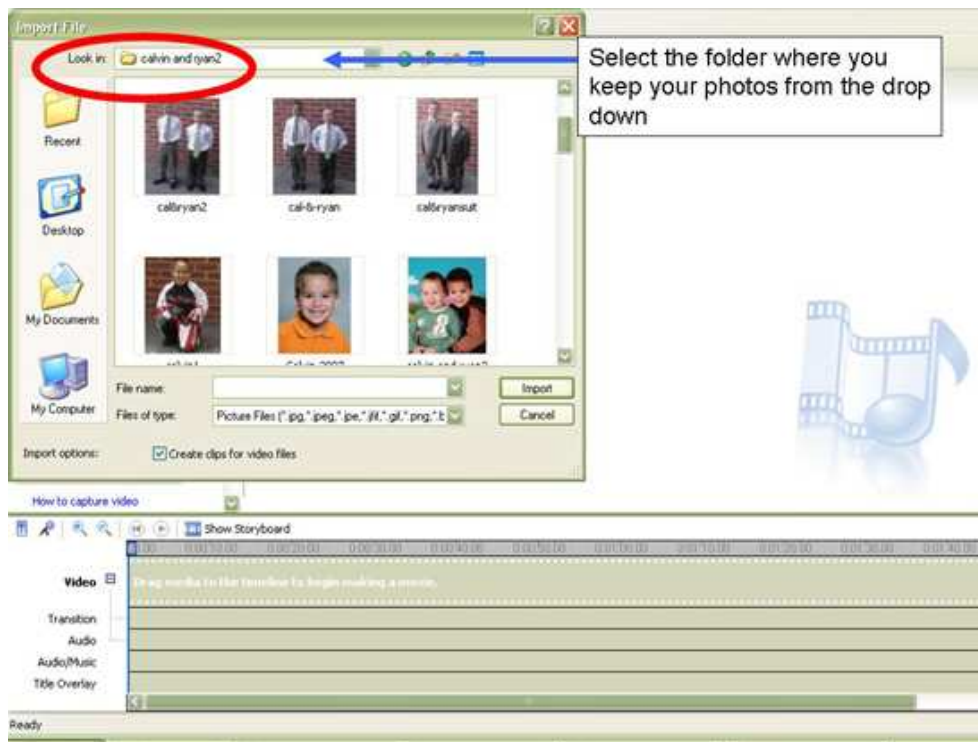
Import File

Look in: calvin and ryan2

Select the folder where you keep your photos from the drop down

Recent

Desktop

My Documents

My Computer

cal&ryan2

cal-&-ryan

cal&ryansuit

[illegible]

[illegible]

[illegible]

File name:

Files of type: Picture Files (*.jpg,*.jpeg,*.jpe,*.jfif,*.gif,*.png,*.b

Import

Cancel

Import options:

Create clips for video files

How to capture video

Show Storyboard

0:00 0:00:10.00 0:00:20.00 0:00:30.00 0:00:40.00 0:00:50.00 0:01:00.00 0:01:10.00 0:01:20.00 0:01:30.00 0:01:40.00

Video

Drag media to the timeline to begin making a movie.

Transition

Audio

Audio/Music

Title Overlay

Ready